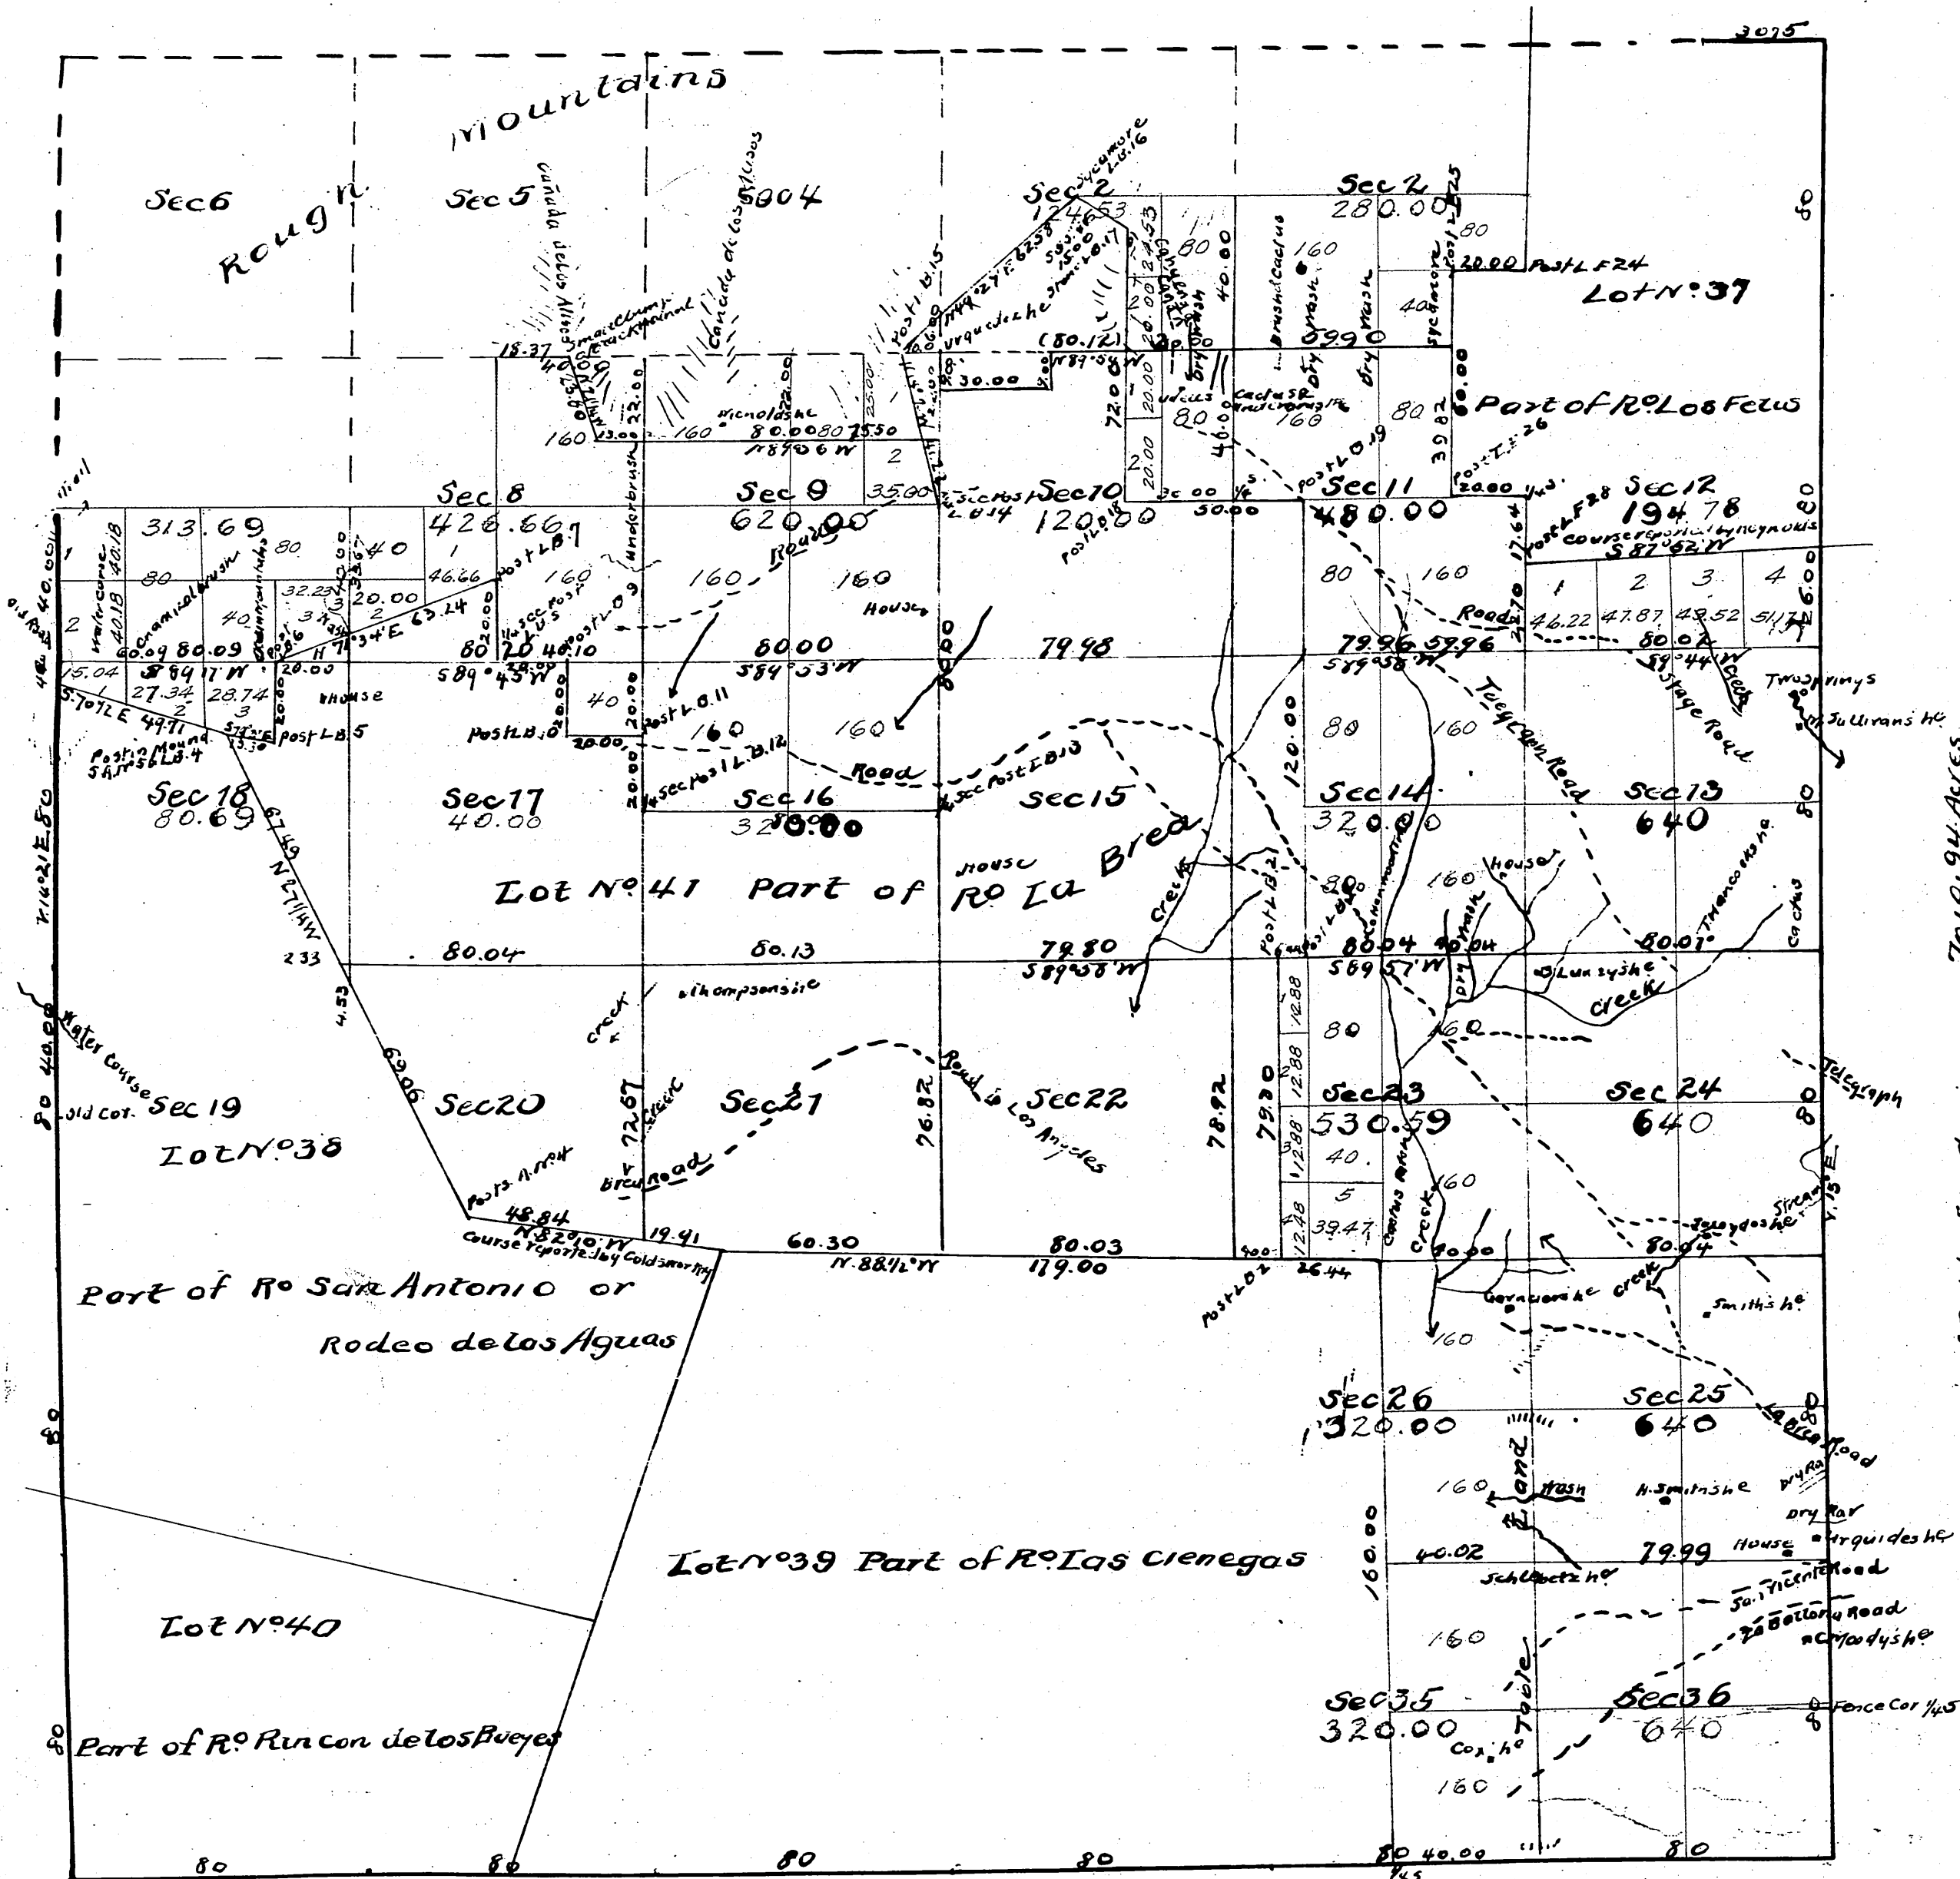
3075

Rough Mountains

Sec 6

Sec 5

Sec 4

Cañada de los Nogales

Cañada de los Encinos

Sec 2 Sycamore L.B.16

Sec 2
280.00

Lot Nº 37

Post L F 24

20.00

Part of Rº Los Feliz

Sec 8
426.66

313.69

Sec 9
620.00

Sec 10
120.00

Sec 11
480.00

Sec 12
194.78

Road

House

Two springs

Sullivans hº

Stage Road

Tujunga Road

Sec 18
80.69

Sec 17
40.00

Sec 16
320.00

Sec 15

Sec 14
320.00

Sec 13
640

Lot Nº 41 Part of Rº La Brea

House

Creek

Sec 19

Lot Nº 38

Sec 20

Sec 21

Sec 22

Road to Los Angeles

Sec 23
530.59

Sec 24
640

Telegraph

Brea Road

Water Course

Part of Rº San Antonio or Rodeo de los Aguas

Lot Nº 39 Part of Rº Las Cienegas

Sec 26
320.00

Sec 25
640

Sec 35
320.00

Sec 36
640

Lot Nº 40

Part of Rº Rincon de los Bueyes

Fence Cor ¼S

San Vicente Road

Ballona Road

Smiths hº

Urquides hº

80.04
80.13
79.80
80.04
40.04
80.07
60.30
80.03
179.00
N 88½ W
S 89°57'W
S 89°58'W
S 89°53'W
S 89°43'W
S 89°44'W
S 87°52'W
N 89°36 W
48.84
N 82°10'W
19.41
72.67
76.82
78.92
79.90
120.00
160.00
40.02
79.99
80
160
80 40.00